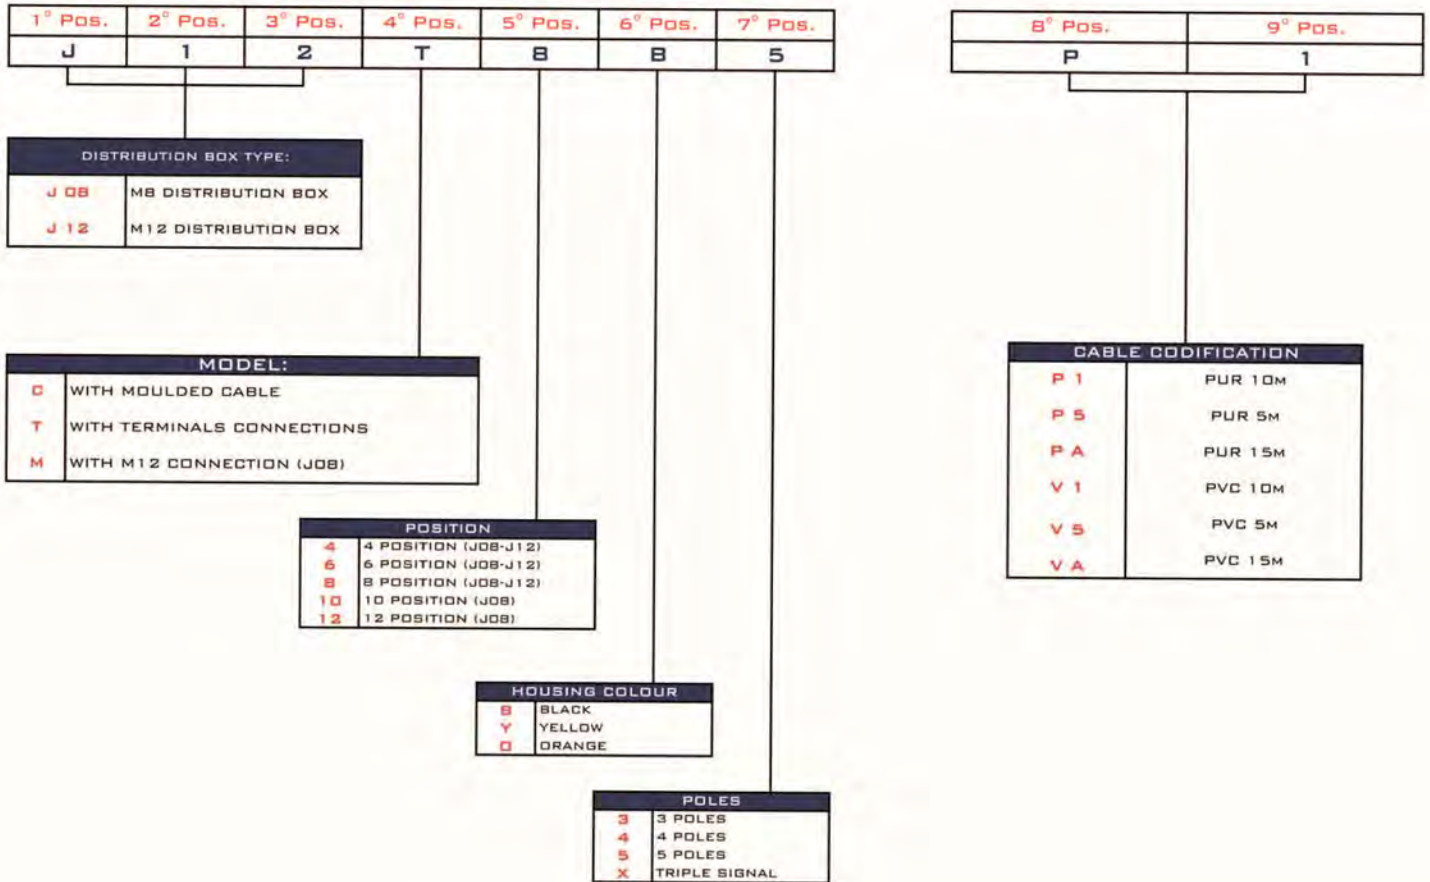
| 1° Pos. | 2° Pos. | 3° Pos. | 4° Pos. | 5° Pos. | 6° Pos. | 7° Pos. |
|---|---|---|---|---|---|---|
| J | 1 | 2 | T | 8 | B | 5 |

| 8° Pos. | 9° Pos. |
|---|---|
| P | 1 |

| DISTRIBUTION BOX TYPE: | |
|---|---|
| J 08 | M8 DISTRIBUTION BOX |
| J 12 | M12 DISTRIBUTION BOX |

| MODEL: | |
|---|---|
| C | WITH MOULDED CABLE |
| T | WITH TERMINALS CONNECTIONS |
| M | WITH M12 CONNECTION (J08) |

| POSITION | |
|---|---|
| 4 | 4 POSITION (J08-J12) |
| 6 | 6 POSITION (J08-J12) |
| 8 | 8 POSITION (J08-J12) |
| 10 | 10 POSITION (J08) |
| 12 | 12 POSITION (J08) |

| HOUSING COLOUR | |
|---|---|
| B | BLACK |
| Y | YELLOW |
| O | ORANGE |

| POLES | |
|---|---|
| 3 | 3 POLES |
| 4 | 4 POLES |
| 5 | 5 POLES |
| X | TRIPLE SIGNAL |

| CABLE CODIFICATION | |
|---|---|
| P 1 | PUR 10M |
| P 5 | PUR 5M |
| P A | PUR 15M |
| V 1 | PVC 10M |
| V 5 | PVC 5M |
| V A | PVC 15M |